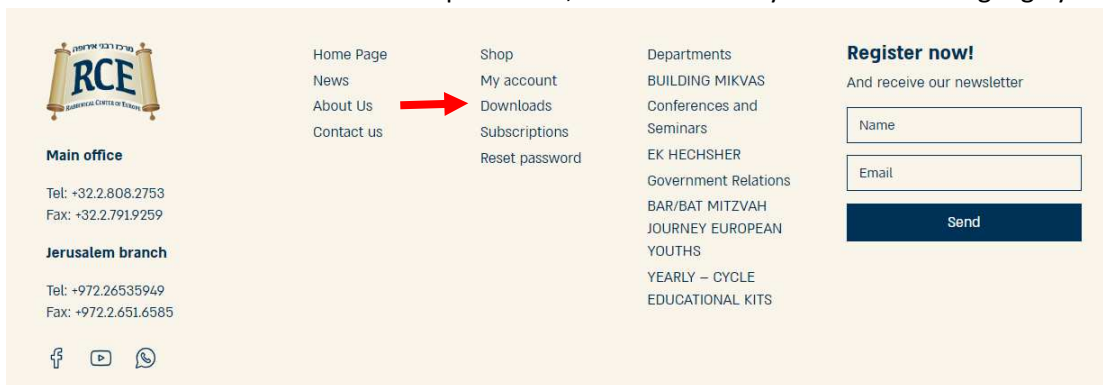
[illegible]

מרכז רבני אירופה
RCE
RABBINICAL CENTER OF EUROPE

Main office

Tel: +32.2.808.2753
Fax: +32.2.791.9259

Jerusalem branch

Tel: +972.26535949
Fax: +972.2.651.6585

Home Page
News
About Us
Contact us

Shop
My account
Downloads
Subscriptions
Reset password

Departments
BUILDING MIKVAS
Conferences and Seminars
EK HECHSHER
Government Relations
BAR/BAT MITZVAH JOURNEY EUROPEAN YOUTHS
YEARLY – CYCLE EDUCATIONAL KITS

Register now!
And receive our newsletter

Name
Email
Send